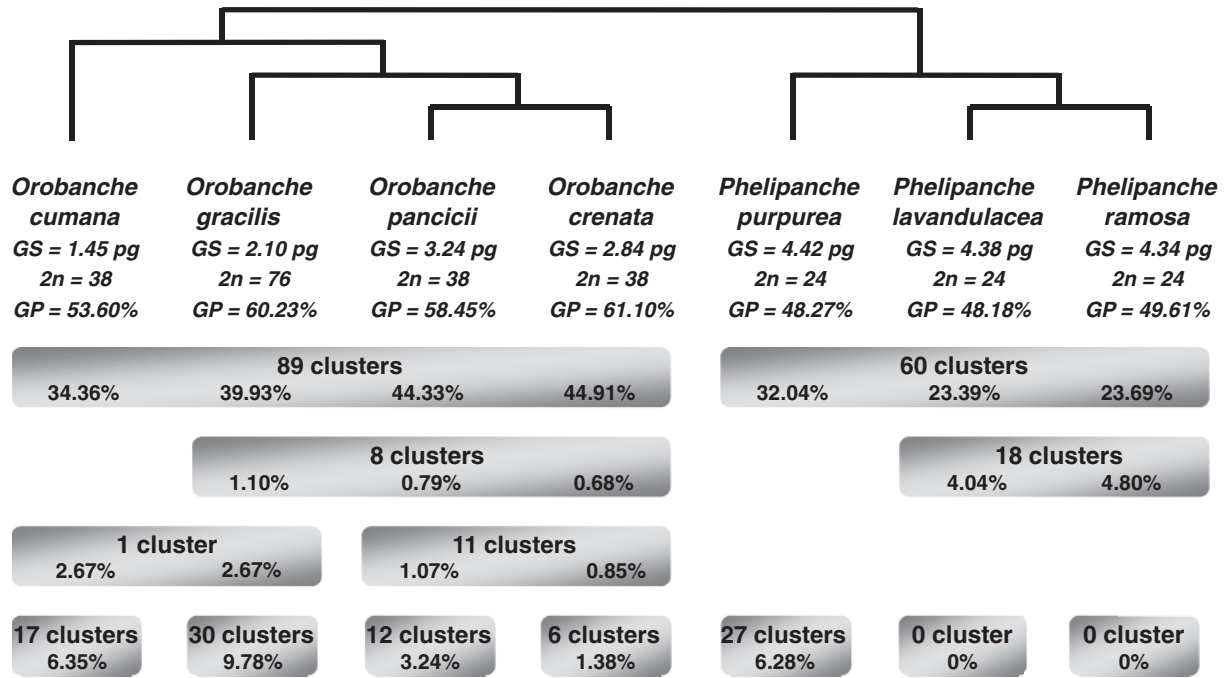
*Orobanche cumana*
*GS = 1.45 pg*
*2n = 38*
*GP = 53.60%*

*Orobanche gracilis*
*GS = 2.10 pg*
*2n = 76*
*GP = 60.23%*

*Orobanche pancicii*
*GS = 3.24 pg*
*2n = 38*
*GP = 58.45%*

*Orobanche crenata*
*GS = 2.84 pg*
*2n = 38*
*GP = 61.10%*

*Phelipanche purpurea*
*GS = 4.42 pg*
*2n = 24*
*GP = 48.27%*

*Phelipanche lavandulacea*
*GS = 4.38 pg*
*2n = 24*
*GP = 48.18%*

*Phelipanche ramosa*
*GS = 4.34 pg*
*2n = 24*
*GP = 49.61%*

89 clusters
34.36% 39.93% 44.33% 44.91%

60 clusters
32.04% 23.39% 23.69%

8 clusters
1.10% 0.79% 0.68%

18 clusters
4.04% 4.80%

1 cluster
2.67% 2.67%

11 clusters
1.07% 0.85%

17 clusters
6.35%

30 clusters
9.78%

12 clusters
3.24%

6 clusters
1.38%

27 clusters
6.28%

0 cluster
0%

0 cluster
0%